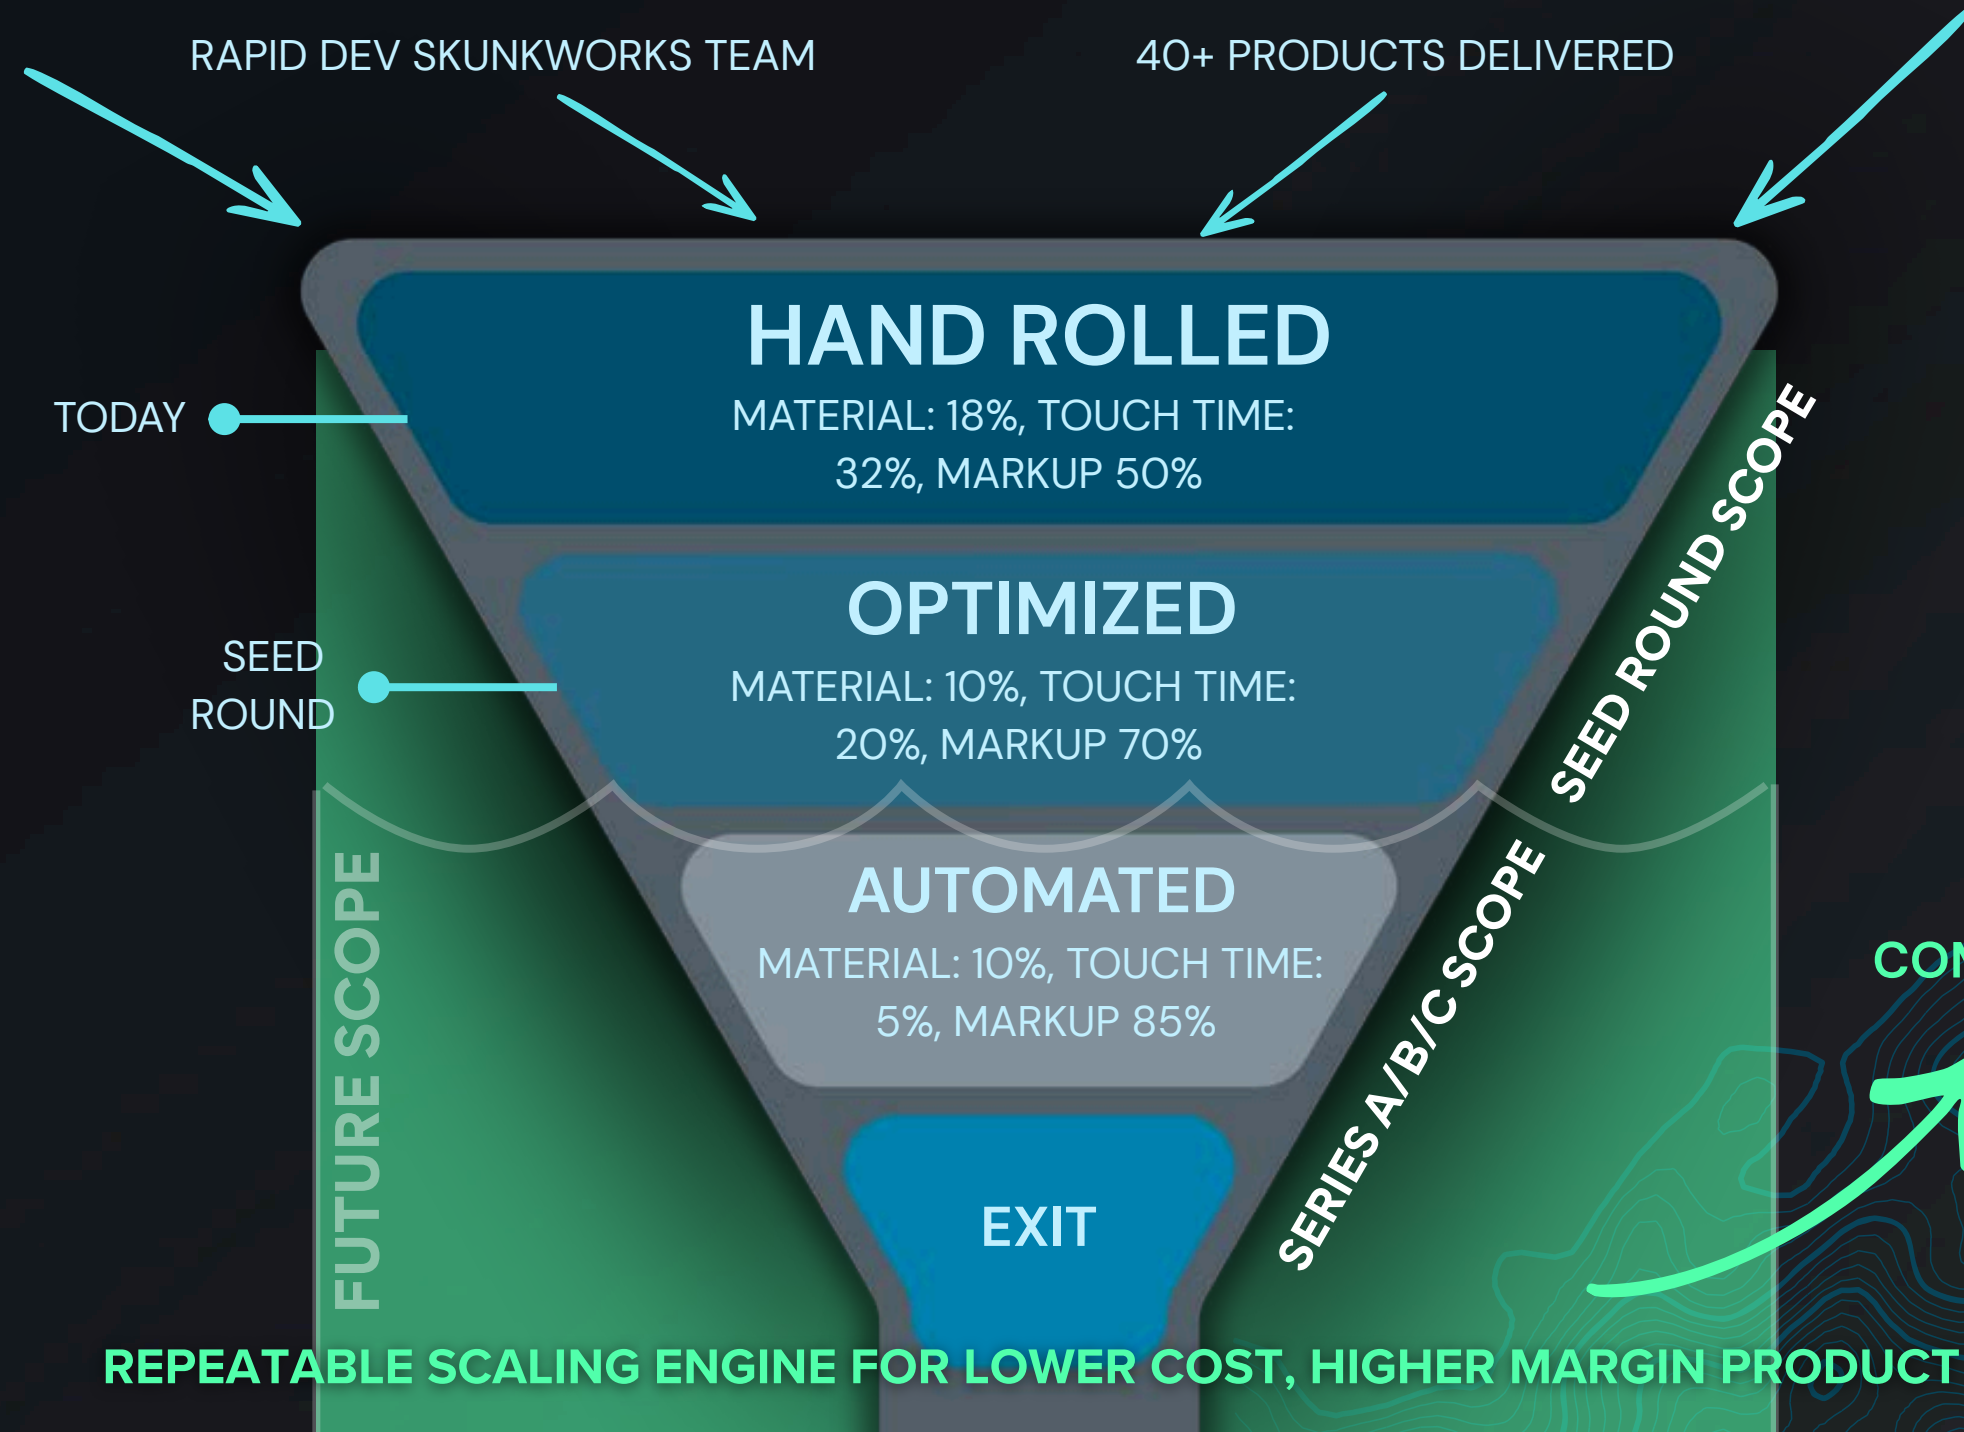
RAPID DEV SKUNKWORKS TEAM

40+ PRODUCTS DELIVERED

HAND ROLLED

MATERIAL: 18%, TOUCH TIME: 32%, MARKUP 50%

TODAY

OPTIMIZED

MATERIAL: 10%, TOUCH TIME: 20%, MARKUP 70%

SEED ROUND

SEED ROUND SCOPE

AUTOMATED

MATERIAL: 10%, TOUCH TIME: 5%, MARKUP 85%

FUTURE SCOPE

SERIES A/B/C SCOPE

CON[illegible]

EXIT

REPEATABLE SCALING ENGINE FOR LOWER COST, HIGHER MARGIN PRODUCT